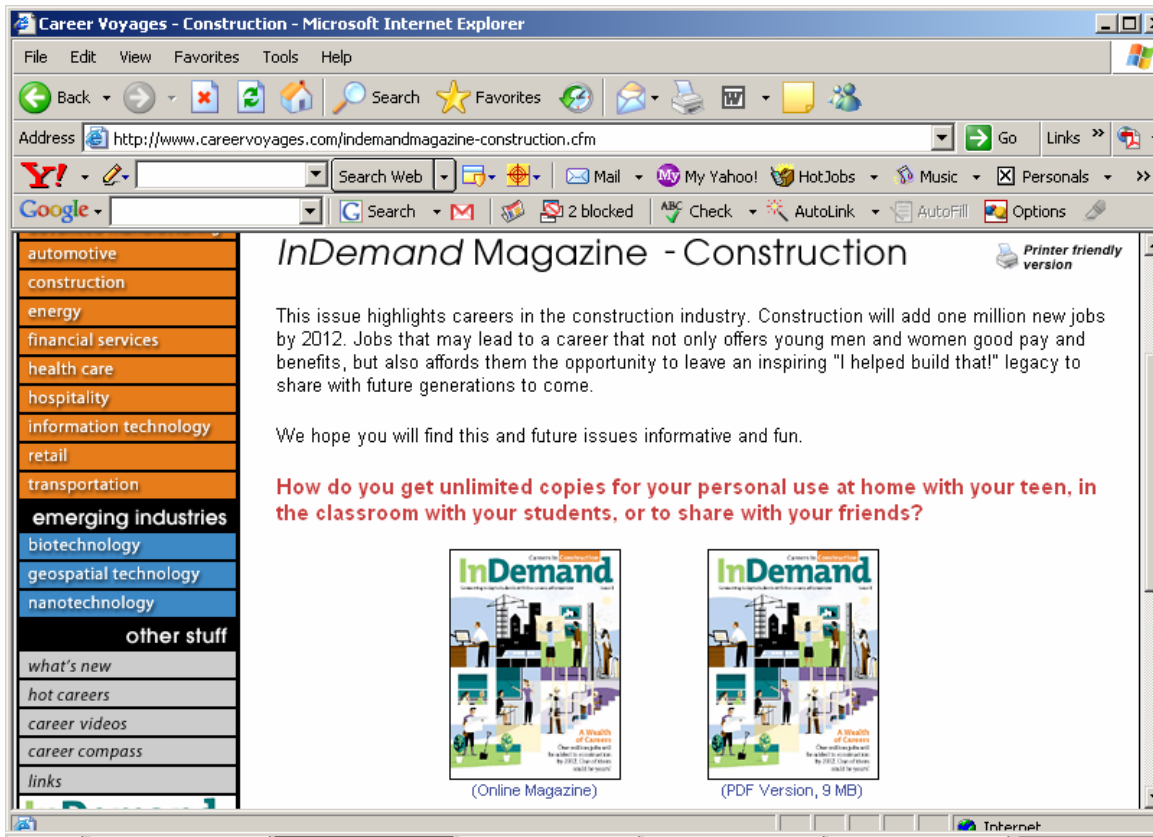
Career Voyages - Construction - Microsoft Internet Explorer

File Edit View Favorites Tools Help

Back Search Favorites

Address http://www.careervoyages.com/indemandmagazine-construction.cfm Go Links

Search Web Mail My Yahoo! HotJobs Music Personals

Google Search 2 blocked Check AutoLink AutoFill Options

automotive
construction
energy
financial services
health care
hospitality
information technology
retail
transportation

emerging industries
biotechnology
geospatial technology
nanotechnology

other stuff
what's new
hot careers
career videos
career compass
links

*InDemand* Magazine - Construction

Printer friendly version

This issue highlights careers in the construction industry. Construction will add one million new jobs by 2012. Jobs that may lead to a career that not only offers young men and women good pay and benefits, but also affords them the opportunity to leave an inspiring "I helped build that!" legacy to share with future generations to come.

We hope you will find this and future issues informative and fun.

How do you get unlimited copies for your personal use at home with your teen, in the classroom with your students, or to share with your friends?

Careers in Construction
InDemand
A Wealth of Careers
One million jobs will be added to construction by 2012. One of them could be yours!

Careers in Construction
InDemand
A Wealth of Careers
One million jobs will be added to construction by 2012. One of them could be yours!

(Online Magazine)

(PDF Version, 9 MB)

Internet